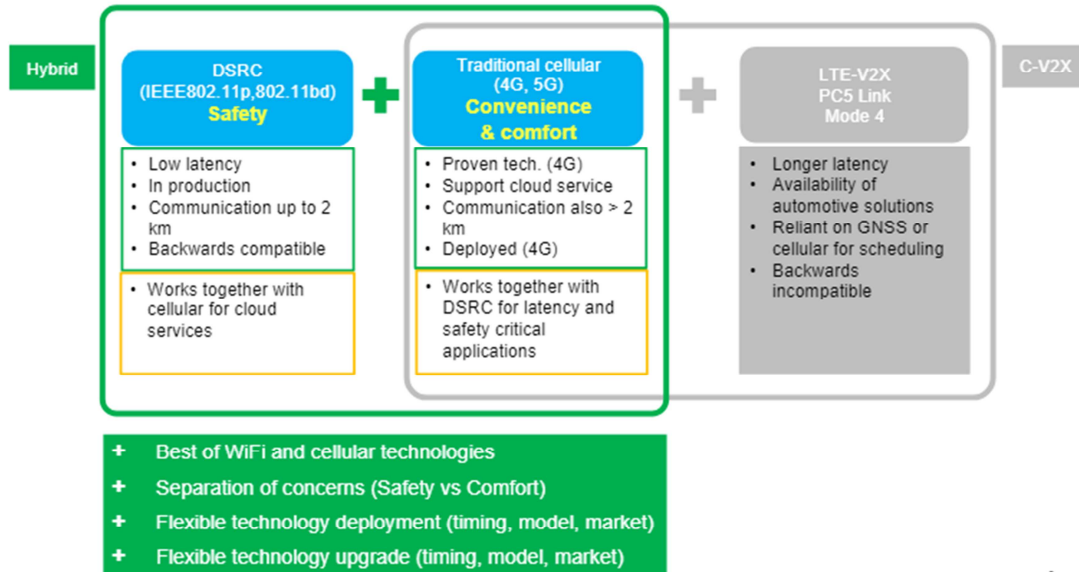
Hybrid

DSRC
(IEEE802.11p,802.11bd)
Safety

- Low latency
- In production
- Communication up to 2 km
- Backwards compatible

- Works together with cellular for cloud services

Traditional cellular
(4G, 5G)
Convenience
& comfort

- Proven tech. (4G)
- Support cloud service
- Communication also > 2 km
- Deployed (4G)

- Works together with DSRC for latency and safety critical applications

LTE-V2X
PC5 Link
Mode 4

- Longer latency
- Availability of automotive solutions
- Reliant on GNSS or cellular for scheduling
- Backwards incompatible

C-V2X

+ Best of WiFi and cellular technologies
+ Separation of concerns (Safety vs Comfort)
+ Flexible technology deployment (timing, model, market)
+ Flexible technology upgrade (timing, model, market)